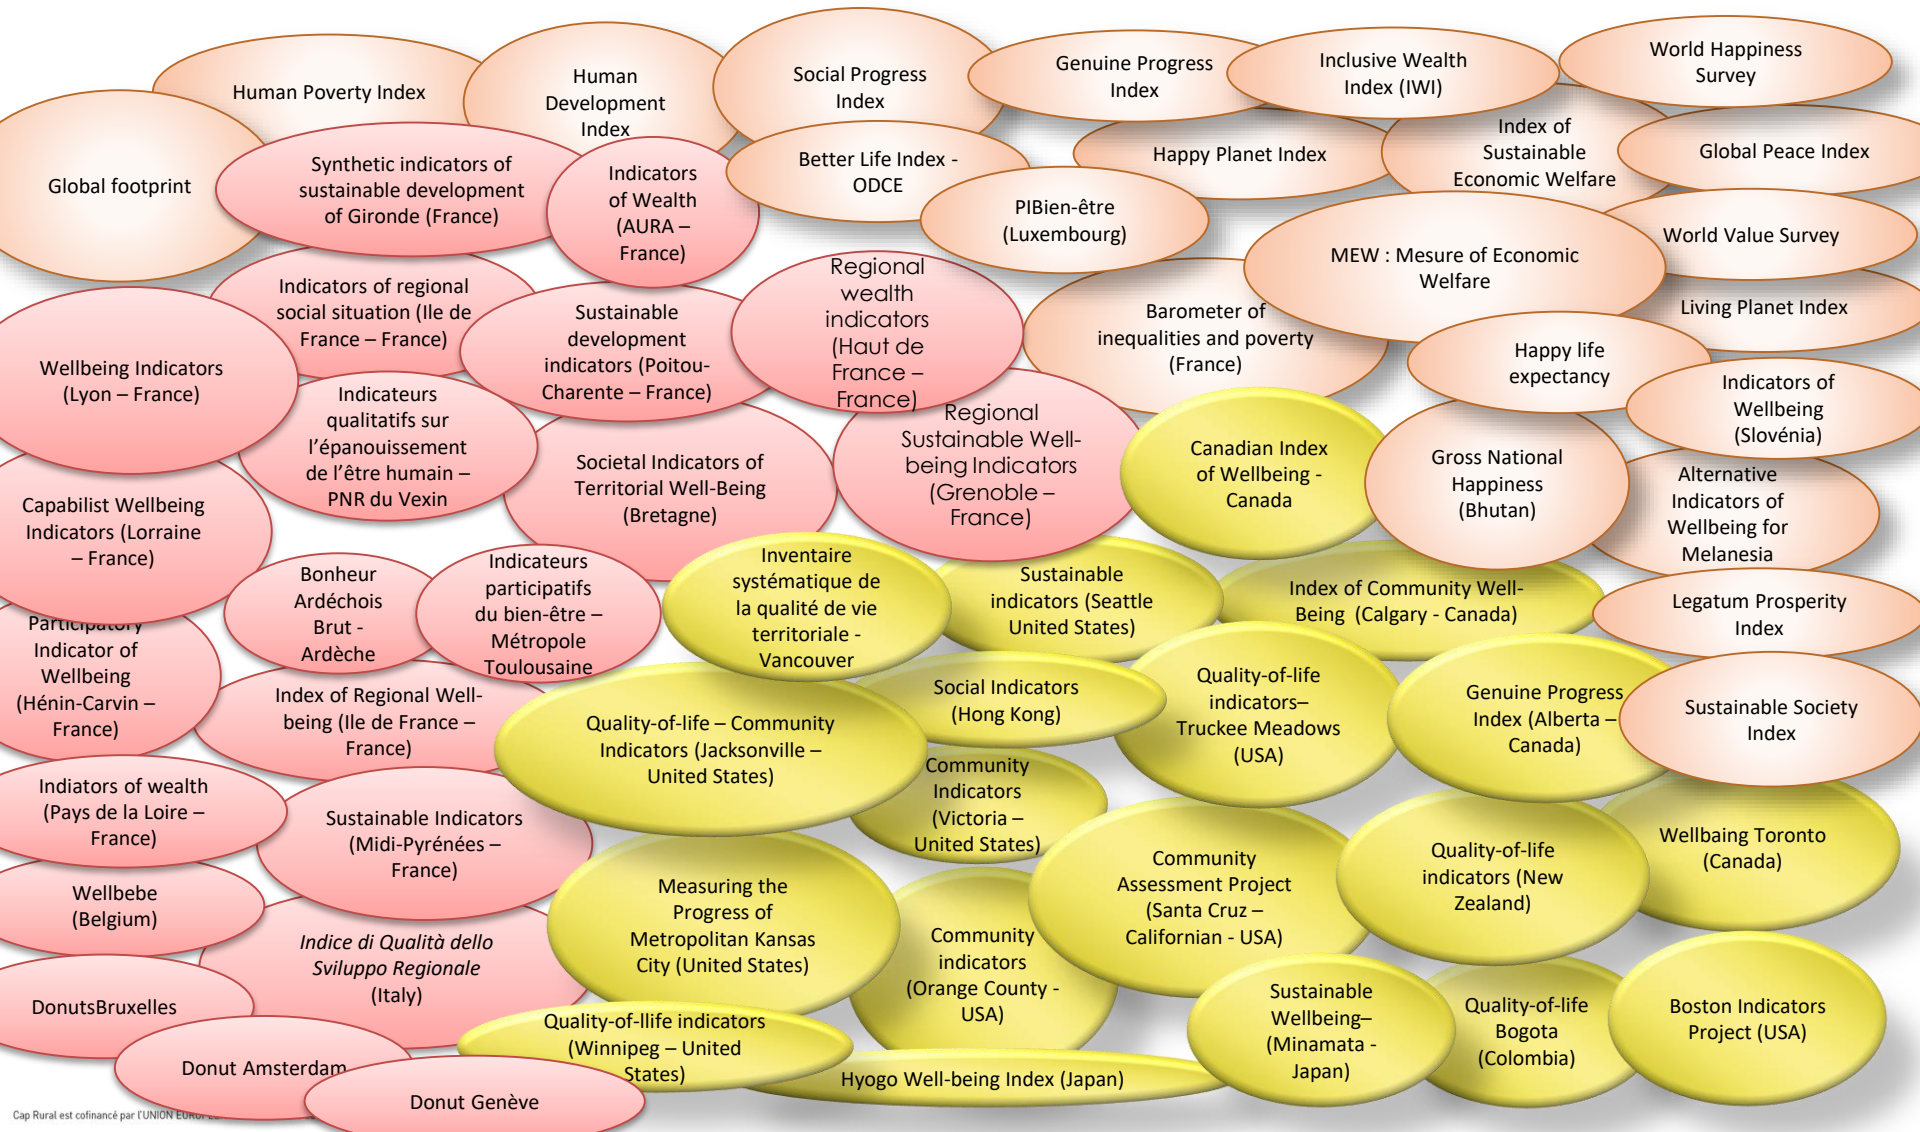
Human Poverty Index

Human Development Index

Social Progress Index

Genuine Progress Index

Inclusive Wealth Index (IWI)

World Happiness Survey

Global footprint

Synthetic indicators of sustainable development of Gironde (France)

Indicators of Wealth (AURA – France)

Better Life Index - ODCE

Happy Planet Index

Index of Sustainable Economic Welfare

Global Peace Index

PIBien-être (Luxembourg)

MEW : Mesure of Economic Welfare

World Value Survey

Indicators of regional social situation (Ile de France – France)

Sustainable development indicators (Poitou-Charente – France)

Regional wealth indicators (Haut de France – France)

Barometer of inequalities and poverty (France)

Living Planet Index

Happy life expectancy

Wellbeing Indicators (Lyon – France)

Indicateurs qualitatifs sur l'épanouissement de l'être humain – PNR du Vexin

Regional Sustainable Well-being Indicators (Grenoble – France)

Indicators of Wellbeing (Slovénia)

Canadian Index of Wellbeing - Canada

Gross National Happiness (Bhutan)

Societal Indicators of Territorial Well-Being (Bretagne)

Alternative Indicators of Wellbeing for Melanesia

Capabilist Wellbeing Indicators (Lorraine – France)

Inventaire systématique de la qualité de vie territoriale - Vancouver

Sustainable indicators (Seattle United States)

Index of Community Well-Being (Calgary - Canada)

Bonheur Ardéchois Brut - Ardèche

Indicateurs participatifs du bien-être – Métropole Toulousaine

Legatum Prosperity Index

Participatory Indicator of Wellbeing (Hénin-Carvin – France)

Quality-of-life indicators– Truckee Meadows (USA)

Genuine Progress Index (Alberta – Canada)

Social Indicators (Hong Kong)

Sustainable Society Index

Index of Regional Well-being (Ile de France – France)

Quality-of-life – Community Indicators (Jacksonville – United States)

Community Indicators (Victoria – United States)

Indiators of wealth (Pays de la Loire – France)

Sustainable Indicators (Midi-Pyrénées – France)

Wellbaing Toronto (Canada)

Community Assessment Project (Santa Cruz – Californian - USA)

Quality-of-life indicators (New Zealand)

Wellbebe (Belgium)

Measuring the Progress of Metropolitan Kansas City (United States)

Community indicators (Orange County - USA)

Indice di Qualità dello Sviluppo Regionale (Italy)

DonutsBruxelles

Sustainable Wellbeing– (Minamata - Japan)

Quality-of-life Bogota (Colombia)

Boston Indicators Project (USA)

Quality-of-llife indicators (Winnipeg – United States)

Donut Amsterdam

Hyogo Well-being Index (Japan)

Donut Genève

Cap Rural est cofinancé par l'UNION EUROP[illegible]